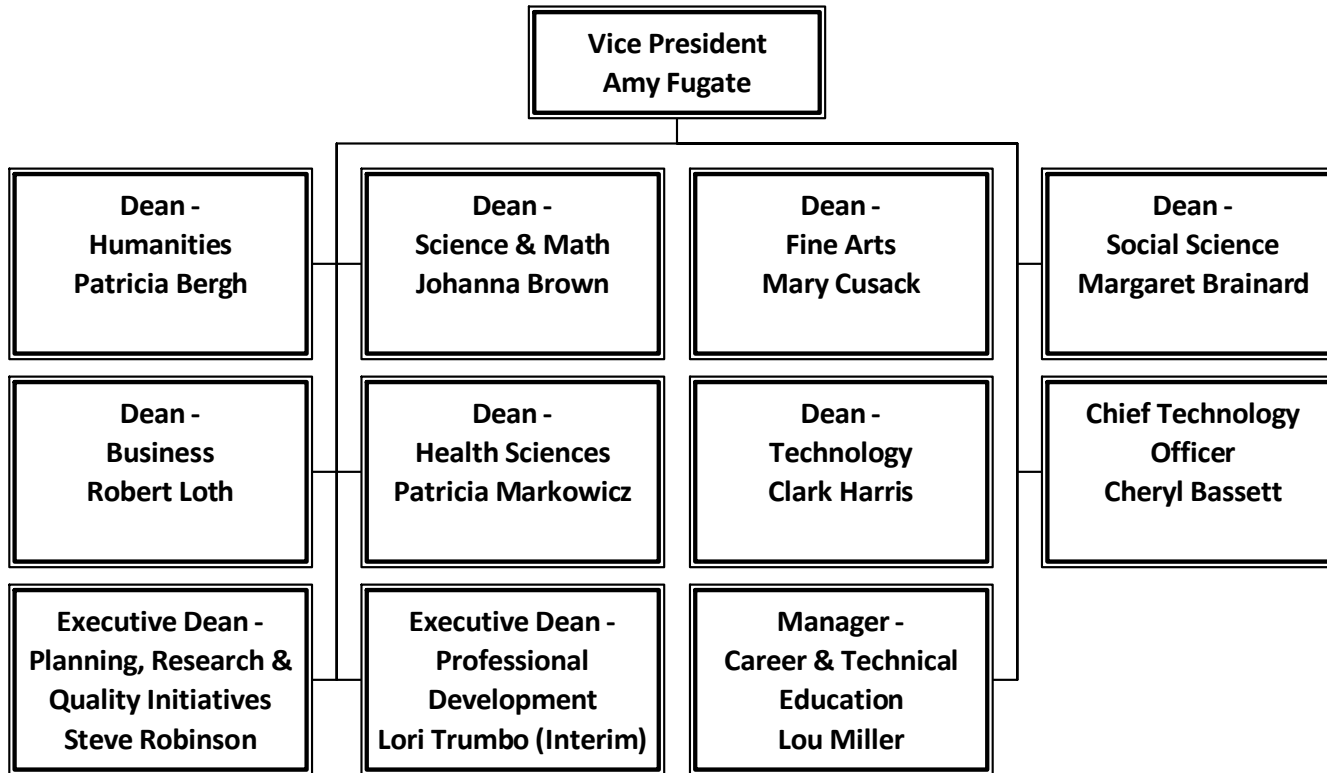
Vice President
Amy Fugate

Dean -
Humanities
Patricia Bergh

Dean -
Science & Math
Johanna Brown

Dean -
Fine Arts
Mary Cusack

Dean -
Social Science
Margaret Brainard

Dean -
Business
Robert Loth

Dean -
Health Sciences
Patricia Markowicz

Dean -
Technology
Clark Harris

Chief Technology
Officer
Cheryl Bassett

Executive Dean -
Planning, Research & Quality Initiatives
Steve Robinson

Executive Dean -
Professional Development
Lori Trumbo (Interim)

Manager -
Career & Technical Education
Lou Miller